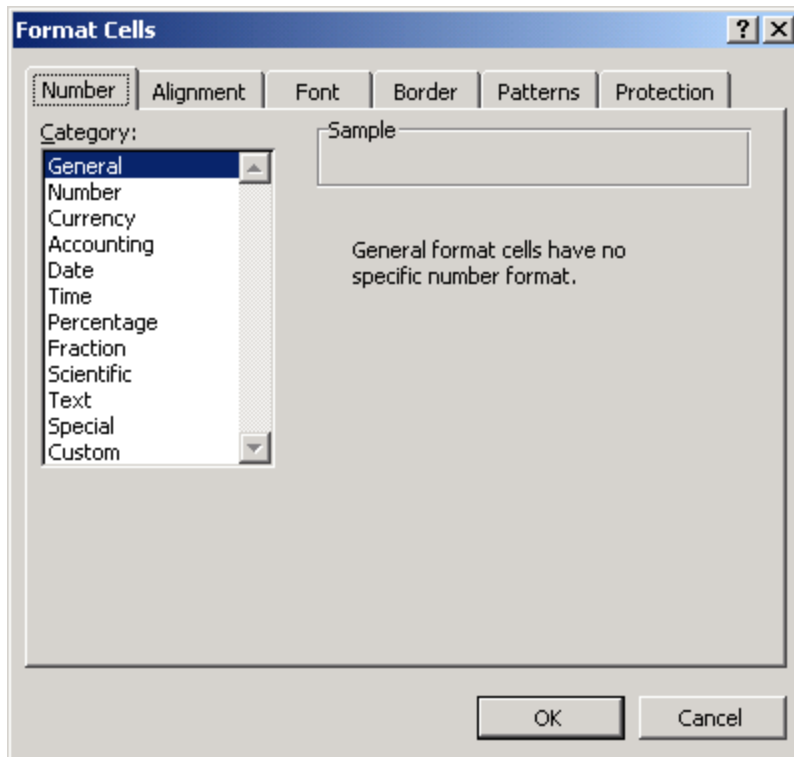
Format Cells

?

X

Number

Alignment

Font

Border

Patterns

Protection

Category:

General
Number
Currency
Accounting
Date
Time
Percentage
Fraction
Scientific
Text
Special
Custom

Sample

General format cells have no specific number format.

OK

Cancel